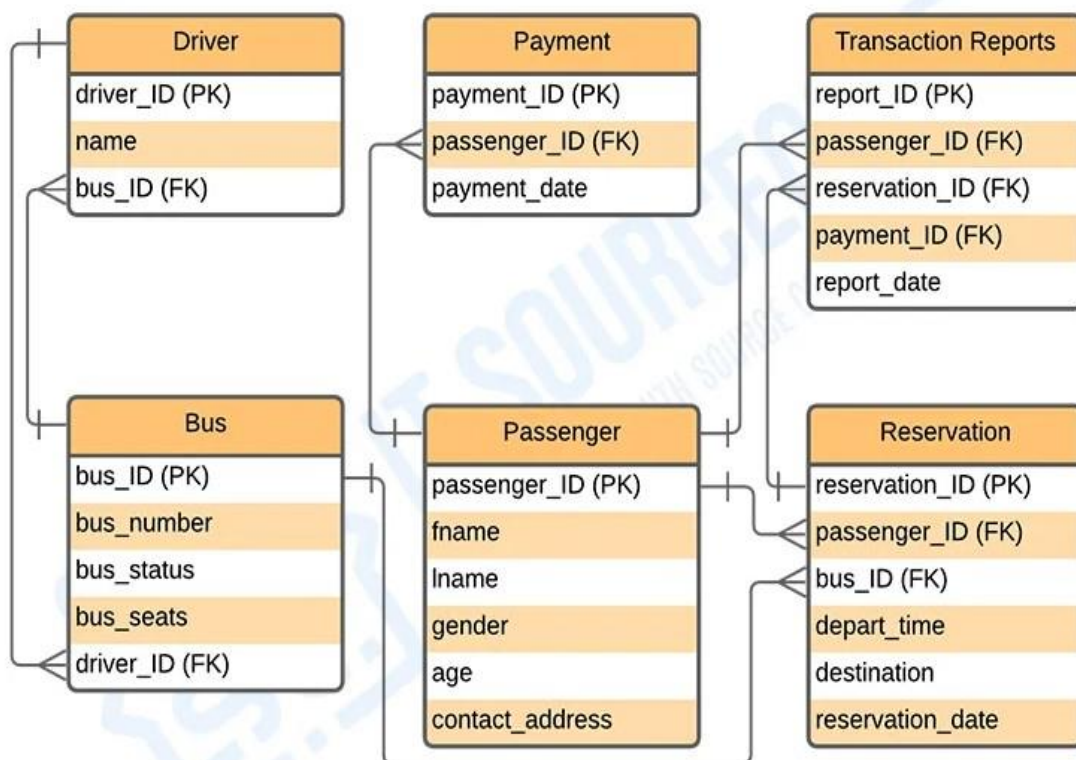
| Driver |
|---|
| driver_ID (PK) |
| name |
| bus_ID (FK) |

| Payment |
|---|
| payment_ID (PK) |
| passenger_ID (FK) |
| payment_date |

| Transaction Reports |
|---|
| report_ID (PK) |
| passenger_ID (FK) |
| reservation_ID (FK) |
| payment_ID (FK) |
| report_date |

| Bus |
|---|
| bus_ID (PK) |
| bus_number |
| bus_status |
| bus_seats |
| driver_ID (FK) |

| Passenger |
|---|
| passenger_ID (PK) |
| fname |
| lname |
| gender |
| age |
| contact_address |

| Reservation |
|---|
| reservation_ID (PK) |
| passenger_ID (FK) |
| bus_ID (FK) |
| depart_time |
| destination |
| reservation_date |